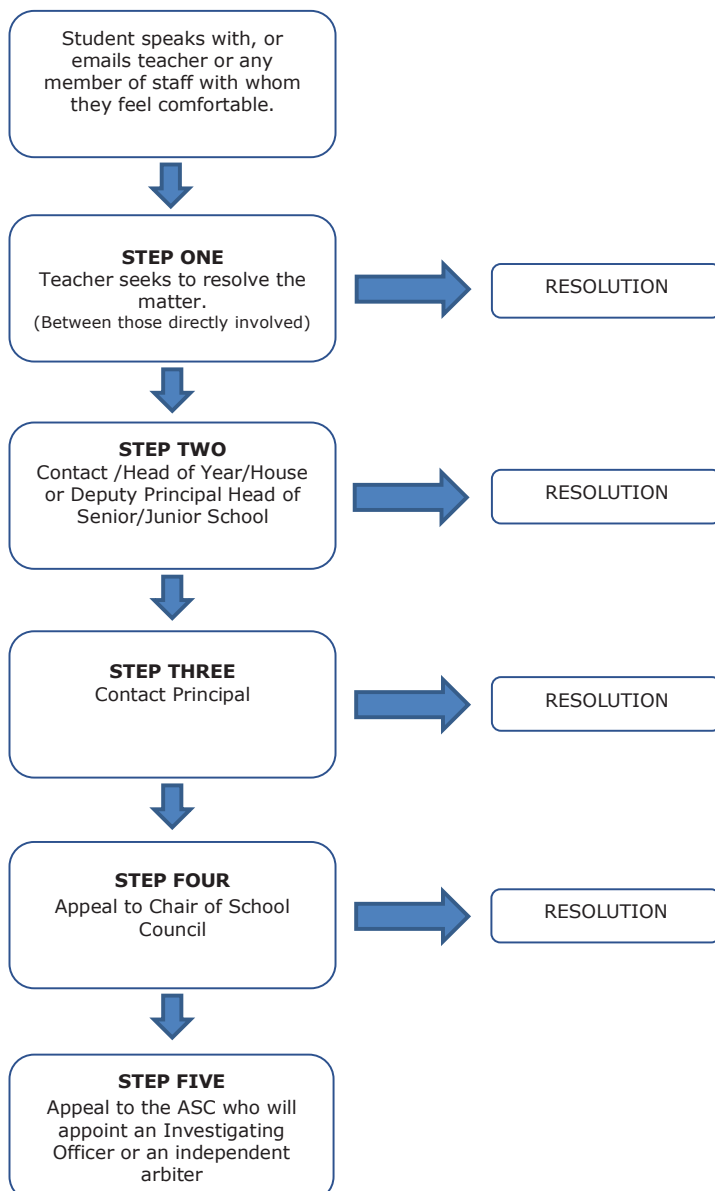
Student speaks with, or emails teacher or any member of staff with whom they feel comfortable.

**STEP ONE**
Teacher seeks to resolve the matter.
(Between those directly involved)

RESOLUTION

**STEP TWO**
Contact /Head of Year/House or Deputy Principal Head of Senior/Junior School

RESOLUTION

**STEP THREE**
Contact Principal

RESOLUTION

**STEP FOUR**
Appeal to Chair of School Council

RESOLUTION

**STEP FIVE**
Appeal to the ASC who will appoint an Investigating Officer or an independent arbiter